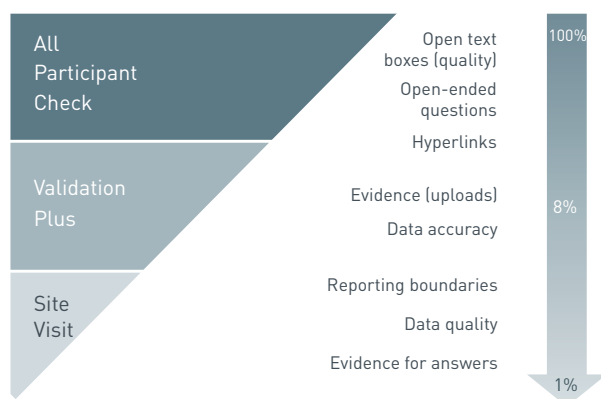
All Participant Check

Validation Plus

Site Visit

Open text boxes (quality)

Open-ended questions

Hyperlinks

Evidence (uploads)

Data accuracy

Reporting boundaries

Data quality

Evidence for answers

100%

8%

1%